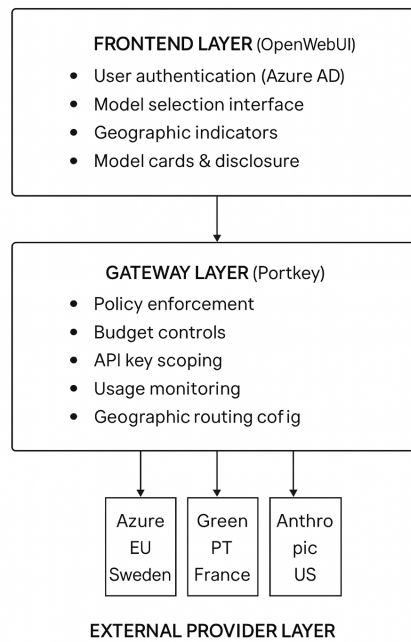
FRONTEND LAYER (OpenWebUI)

- User authentication (Azure AD)
- Model selection interface
- Geographic indicators
- Model cards & disclosure

GATEWAY LAYER (Portkey)

- Policy enforcement
- Budget controls
- API key scoping
- Usage monitoring
- Geographic routing cofig

Azure EU Sweden

Green PT France

Anthro pic US

EXTERNAL PROVIDER LAYER